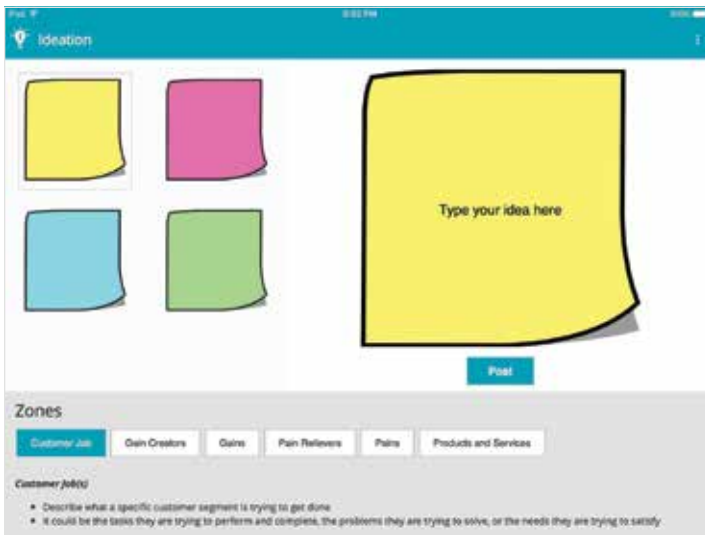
iPad 9:02 PM

Ideation

Type your idea here

Post

Zones

Customer Job
Gain Creators
Gains
Pain Relievers
Pains
Products and Services

Customer job(s)

- Describe what a specific customer segment is trying to get done
- It could be the tasks they are trying to perform and complete, the problems they are trying to solve, or the needs they are trying to satisfy